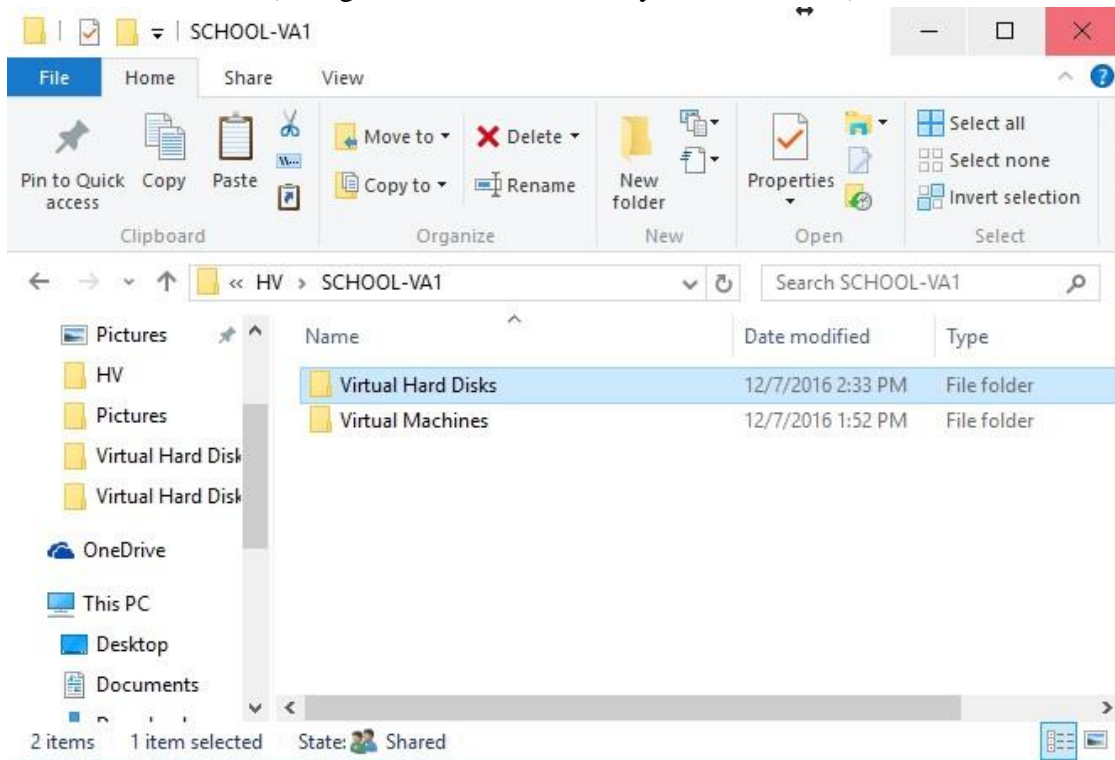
SCHOOL-VA1

File Home Share View

Pin to Quick access Copy Paste
Move to Delete
Copy to Rename
New folder
Properties
Select all
Select none
Invert selection

Clipboard Organize New Open Select

« HV › SCHOOL-VA1
Search SCHOOL-VA1

Pictures
HV
Pictures
Virtual Hard Disk
Virtual Hard Disk
OneDrive
This PC
Desktop
Documents

| Name | Date modified | Type |
|---|---|---|
| Virtual Hard Disks | 12/7/2016 2:33 PM | File folder |
| Virtual Machines | 12/7/2016 1:52 PM | File folder |

2 items 1 item selected State: Shared